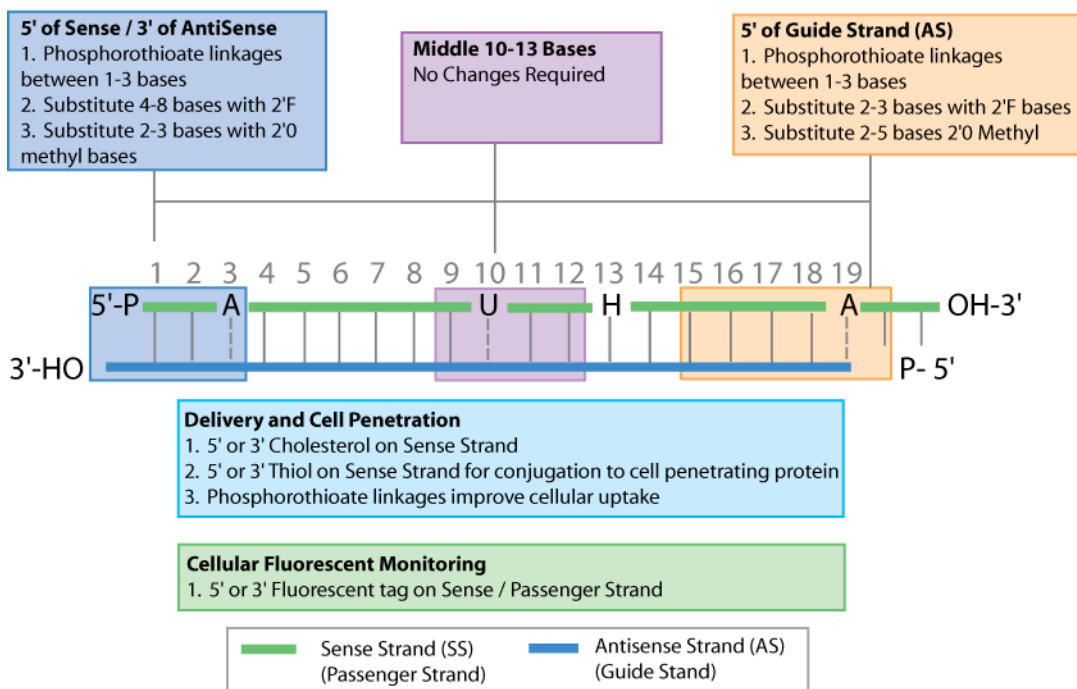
**5' of Sense / 3' of AntiSense**
1. Phosphorothioate linkages between 1-3 bases
2. Substitute 4-8 bases with 2'F
3. Substitute 2-3 bases with 2'0 methyl bases

**Middle 10-13 Bases**
No Changes Required

**5' of Guide Strand (AS)**
1. Phosphorothioate linkages between 1-3 bases
2. Substitute 2-3 bases with 2'F bases
3. Substitute 2-5 bases 2'0 Methyl

1 2 3 4 5 6 7 8 9 10 11 12 13 14 15 16 17 18 19

5'-P A U H A OH-3'

3'-HO P- 5'

**Delivery and Cell Penetration**
1. 5' or 3' Cholesterol on Sense Strand
2. 5' or 3' Thiol on Sense Strand for conjugation to cell penetrating protein
3. Phosphorothioate linkages improve cellular uptake

**Cellular Fluorescent Monitoring**
1. 5' or 3' Fluorescent tag on Sense / Passenger Strand

Sense Strand (SS) (Passenger Strand)
Antisense Strand (AS) (Guide Stand)